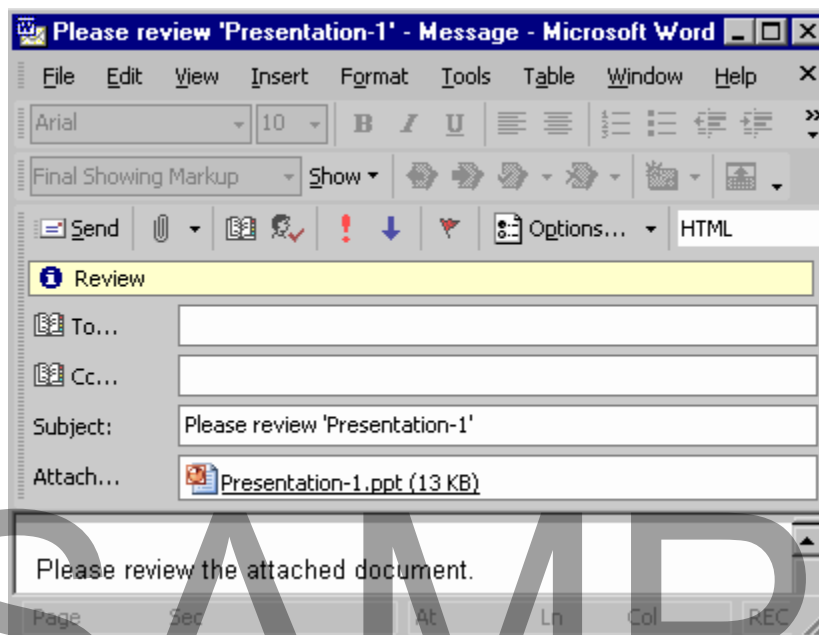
Please review 'Presentation-1' - Message - Microsoft Word

File Edit View Insert Format Tools Table Window Help

Arial 10 B I U

Final Showing Markup Show

Send Options... HTML

Review

To...

Cc...

Subject: Please review 'Presentation-1'

Attach... Presentation-1.ppt (13 KB)

Please review the attached document.

SAMP

Page Sec At Ln Col REC